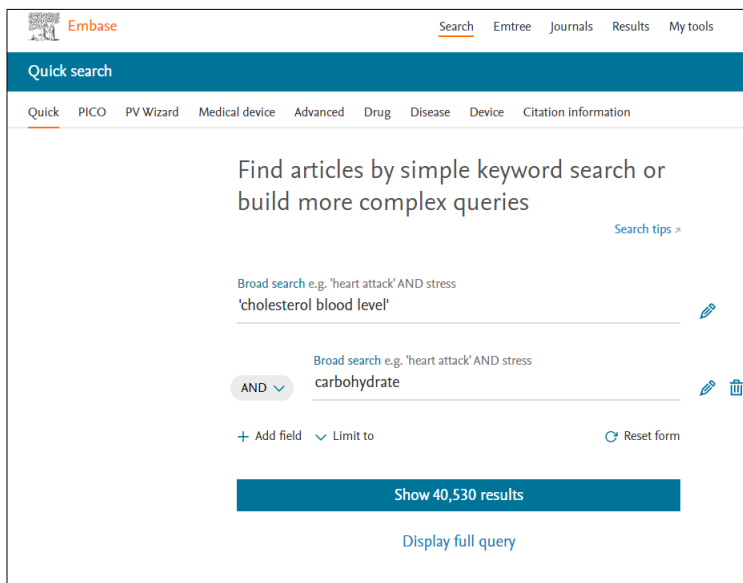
Embase

Search Emtree Journals Results My tools

Quick search

Quick PICO PV Wizard Medical device Advanced Drug Disease Device Citation information

Find articles by simple keyword search or build more complex queries

Search tips ↗

Broad search e.g. 'heart attack' AND stress
'cholesterol blood level'

Broad search e.g. 'heart attack' AND stress
AND
carbohydrate

+ Add field Limit to Reset form

Show 40,530 results

Display full query